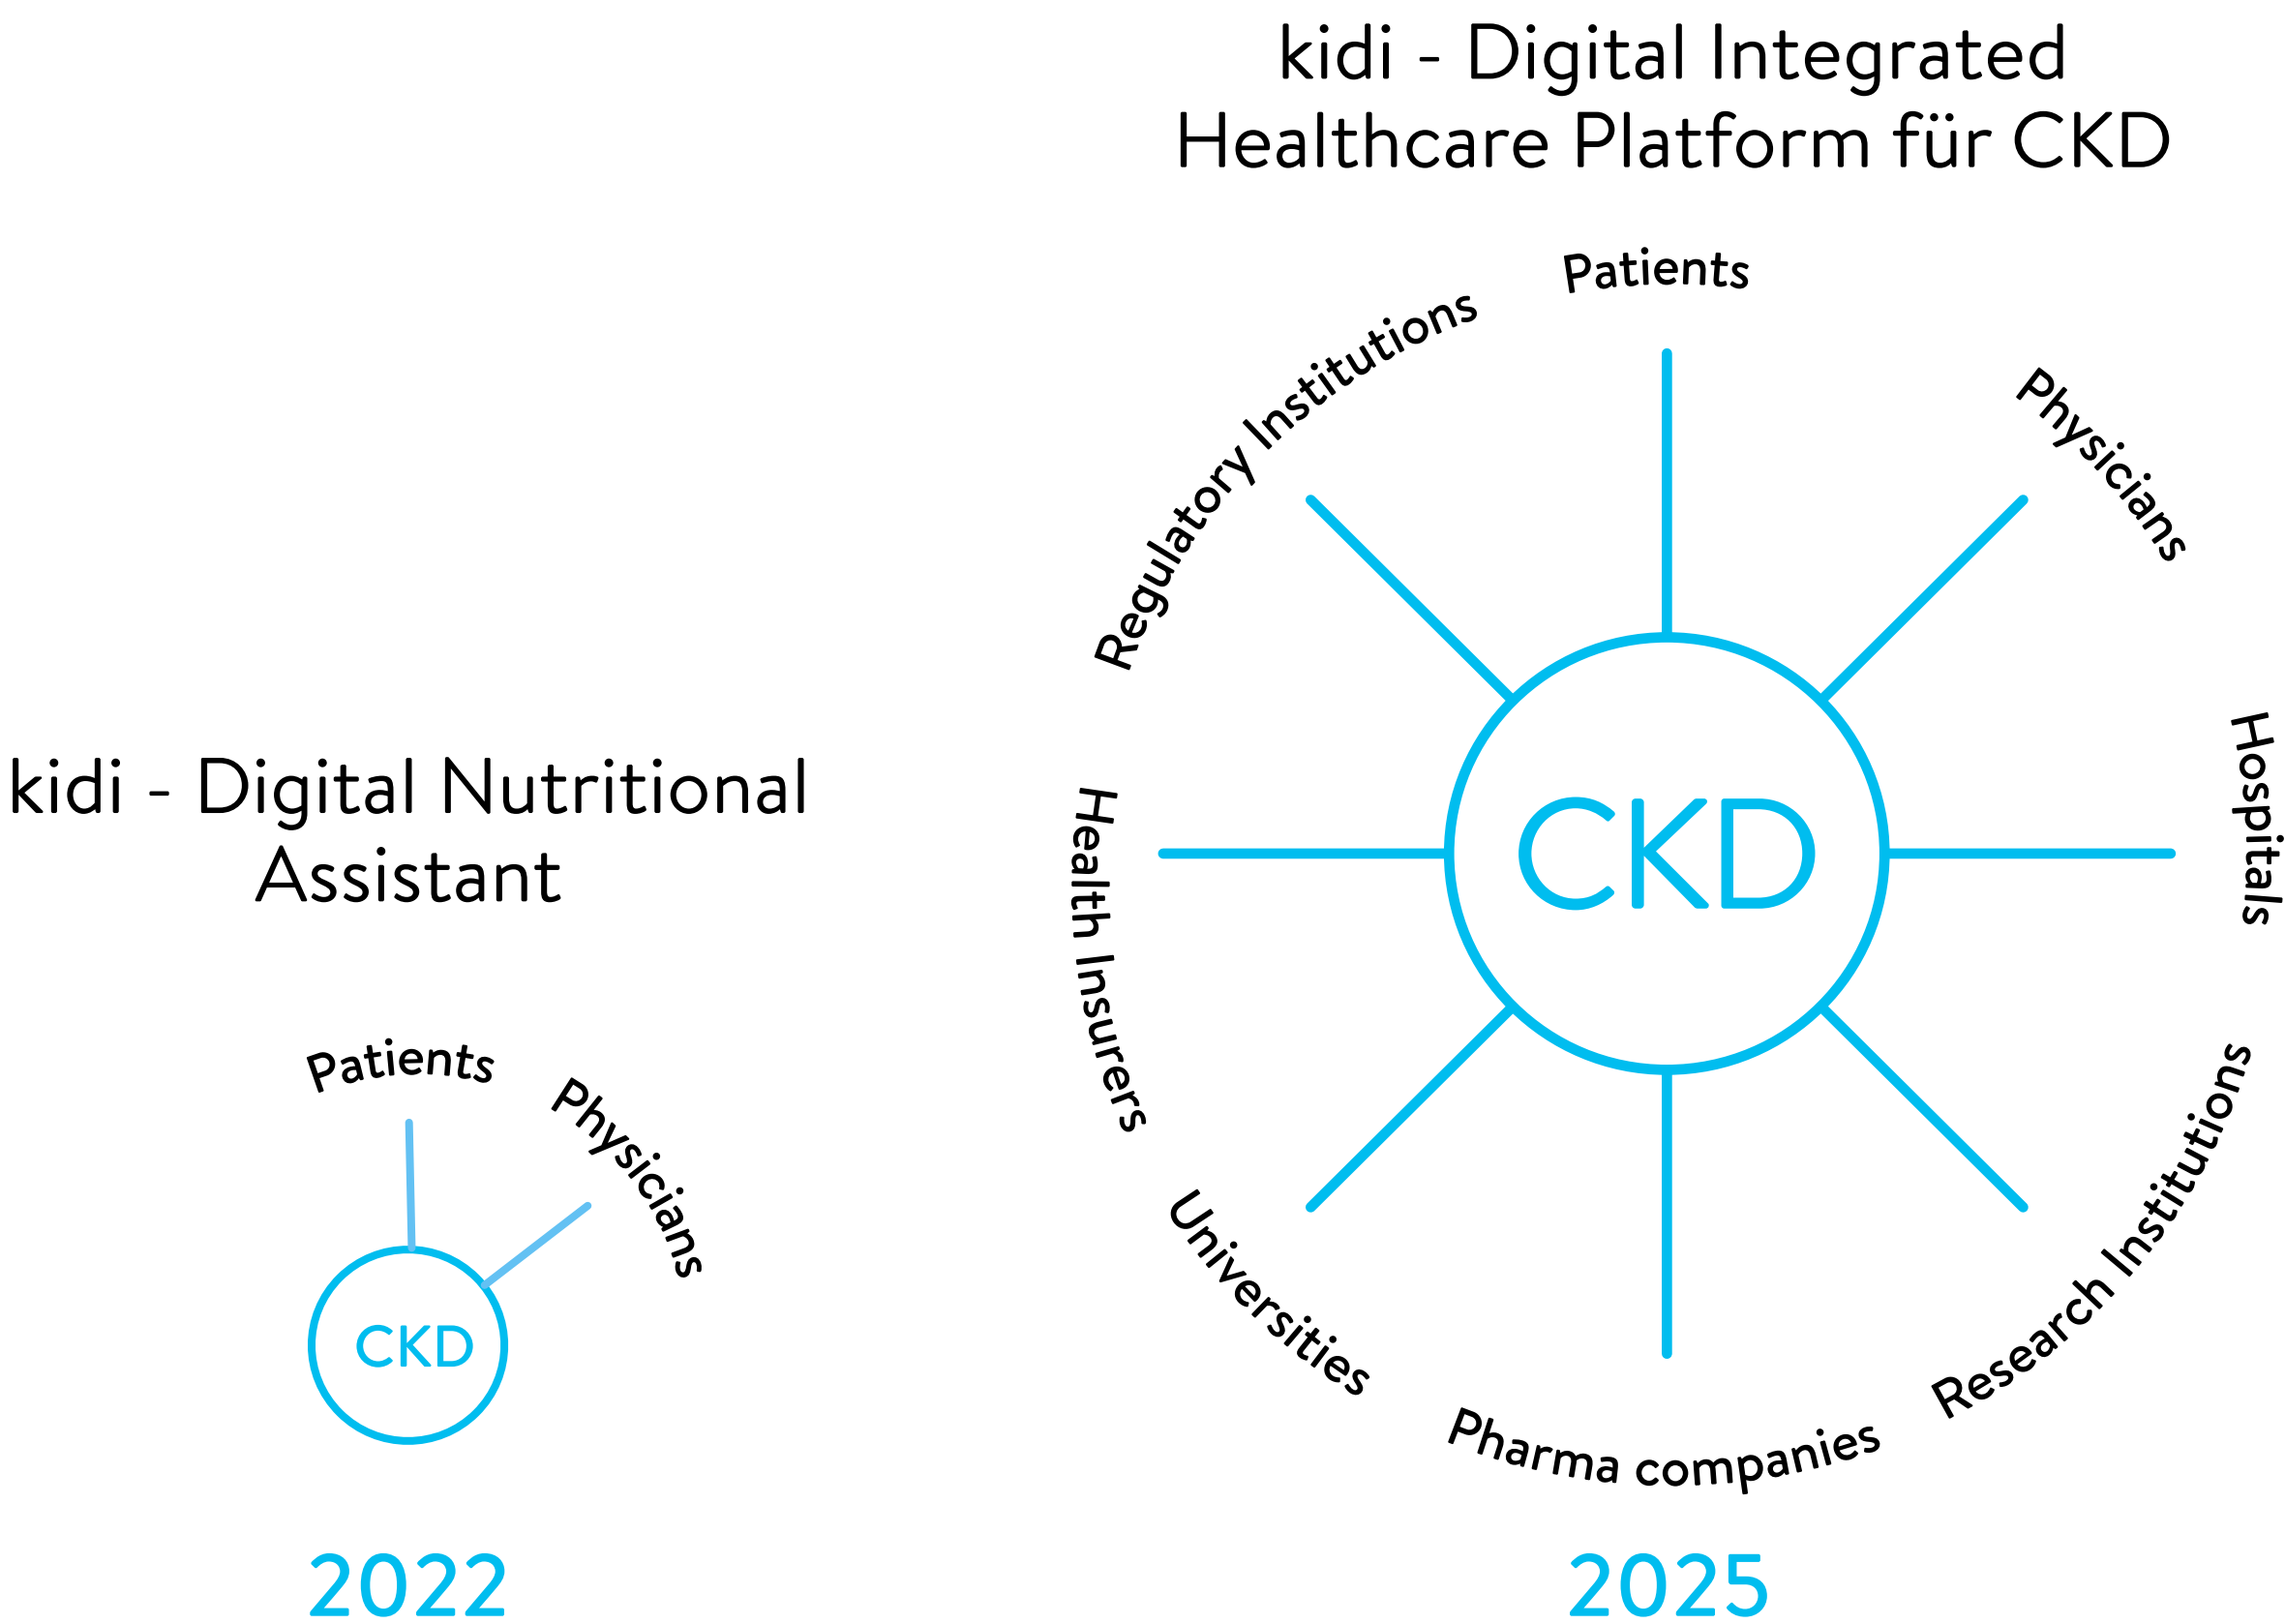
kidi - Digital Nutritional Assistant

Patients

Physicians

CKD

2022

kidi - Digital Integrated Healthcare Platform für CKD

Regulatory Institutions

Patients

Physicians

Health Insurers

CKD

Hospitals

Universities

Pharma companies

Research Institutions

2025